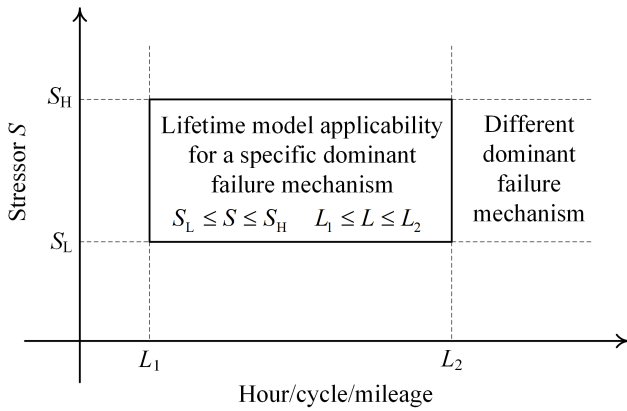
Stressor $S$

$S_H$

$S_L$

Lifetime model applicability for a specific dominant failure mechanism

$S_L \leq S \leq S_H \quad L_1 \leq L \leq L_2$

Different dominant failure mechanism

$L_1$

$L_2$

Hour/cycle/mileage